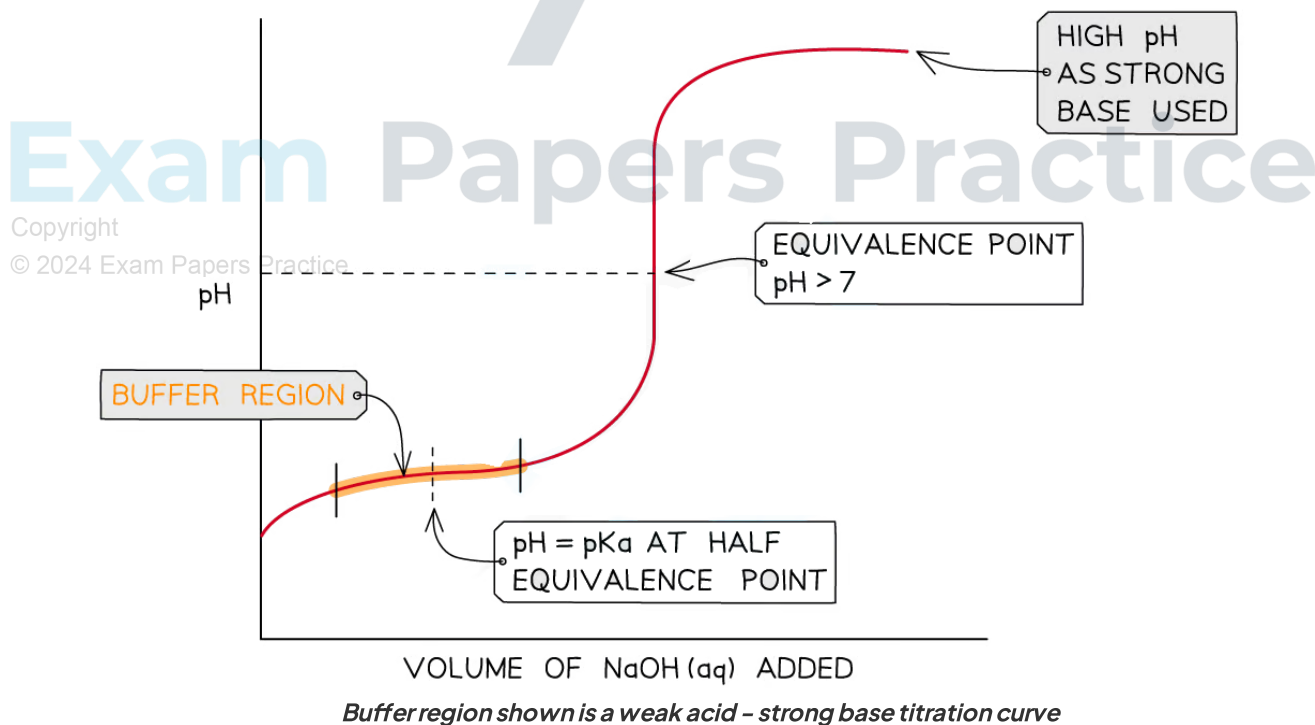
HIGH pH AS STRONG BASE USED

Exam Papers Practice

Copyright
© 2024 Exam Papers Practice

EQUIVALENCE POINT pH > 7

pH

BUFFER REGION

pH = pKa AT HALF EQUIVALENCE POINT

VOLUME OF NaOH (aq) ADDED

Buffer region shown is a weak acid - strong base titration curve